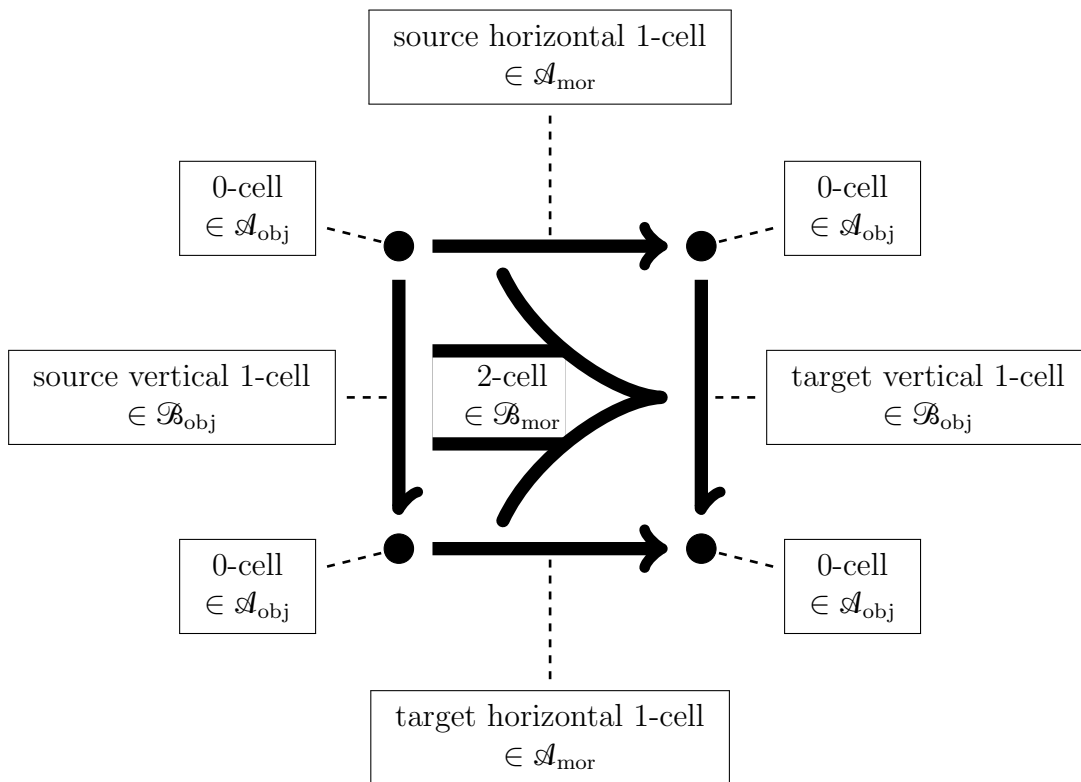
source horizontal 1-cell
$\in \mathscr{A}_{\mathrm{mor}}$

0-cell
$\in \mathscr{A}_{\mathrm{obj}}$

0-cell
$\in \mathscr{A}_{\mathrm{obj}}$

source vertical 1-cell
$\in \mathscr{B}_{\mathrm{obj}}$

2-cell
$\in \mathscr{B}_{\mathrm{mor}}$

target vertical 1-cell
$\in \mathscr{B}_{\mathrm{obj}}$

0-cell
$\in \mathscr{A}_{\mathrm{obj}}$

0-cell
$\in \mathscr{A}_{\mathrm{obj}}$

target horizontal 1-cell
$\in \mathscr{A}_{\mathrm{mor}}$